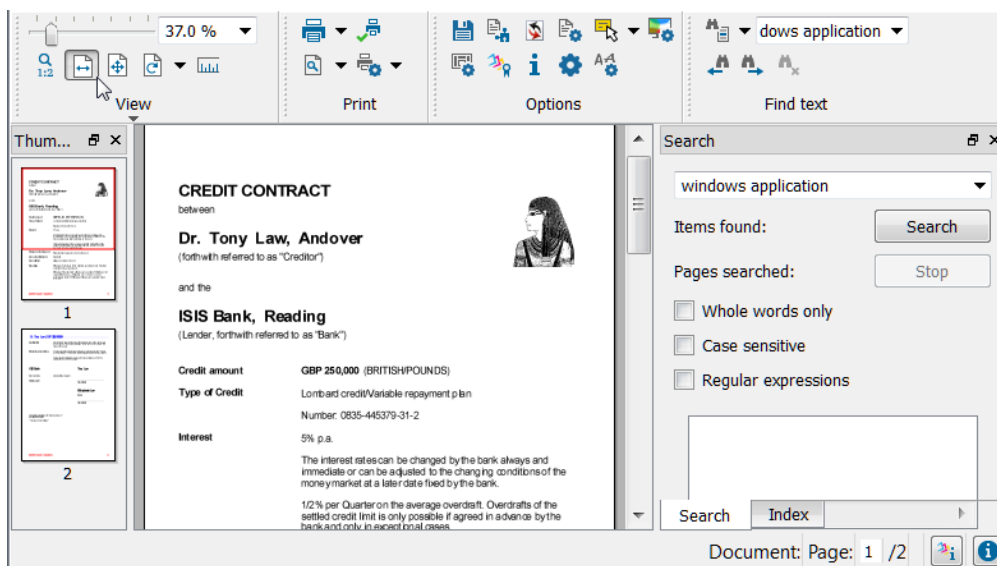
37.0 %

1:2

View

Print

Options

dows application

Find text

Thum...

1

2

CREDIT CONTRACT
between

Dr. Tony Law, Andover
(forthwith referred to as "Creditor")

and the

ISIS Bank, Reading
(Lender, forthwith referred to as "Bank")

| | |
|---|---|
| Credit amount | GBP 250,000 (BRITISH/POUNDS) |
| Type of Credit | Lombard credit/Variable repayment plan |
| | Number: 0835-445379-31-2 |
| Interest | 5% p.a. |
| | The interest rates can be changed by the bank always and immediate or can be adjusted to the changing conditions of the money market at a later date fixed by the bank. |
| | 1/2% per Quarter on the average overdraft. Overdrafts of the settled credit limit is only possible if agreed in advance by the bank and only in exceptional cases. |

Search

windows application

Items found:

Search

Pages searched:

Stop

Whole words only

Case sensitive

Regular expressions

Search

Index

Document: Page: 1 /2